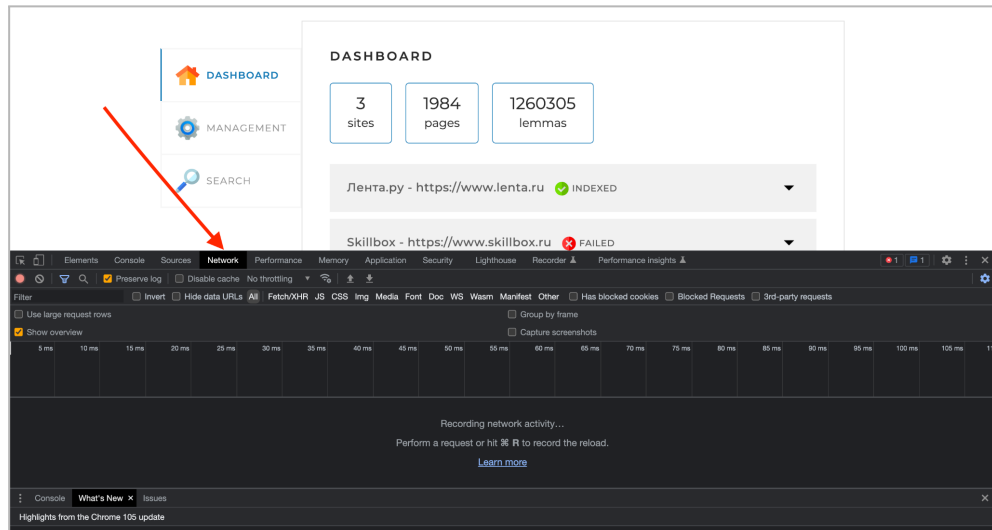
DASHBOARD

MANAGEMENT

SEARCH

DASHBOARD

3
sites

1984
pages

1260305
lemmas

Лента.ру - https://www.lenta.ru INDEXED

Skillbox - https://www.skillbox.ru FAILED

Elements Console Sources Network Performance Memory Application Security Lighthouse Recorder Performance insights 1 1

Preserve log Disable cache No throttling

Filter Invert Hide data URLs All Fetch/XHR JS CSS Img Media Font Doc WS Wasm Manifest Other Has blocked cookies Blocked Requests 3rd-party requests

Use large request rows
Show overview
Group by frame
Capture screenshots

5 ms 10 ms 15 ms 20 ms 25 ms 30 ms 35 ms 40 ms 45 ms 50 ms 55 ms 60 ms 65 ms 70 ms 75 ms 80 ms 85 ms 90 ms 95 ms 100 ms 105 ms

Recording network activity…

Perform a request or hit ⌘ R to record the reload.

Learn more

Console What's New × Issues

Highlights from the Chrome 105 update